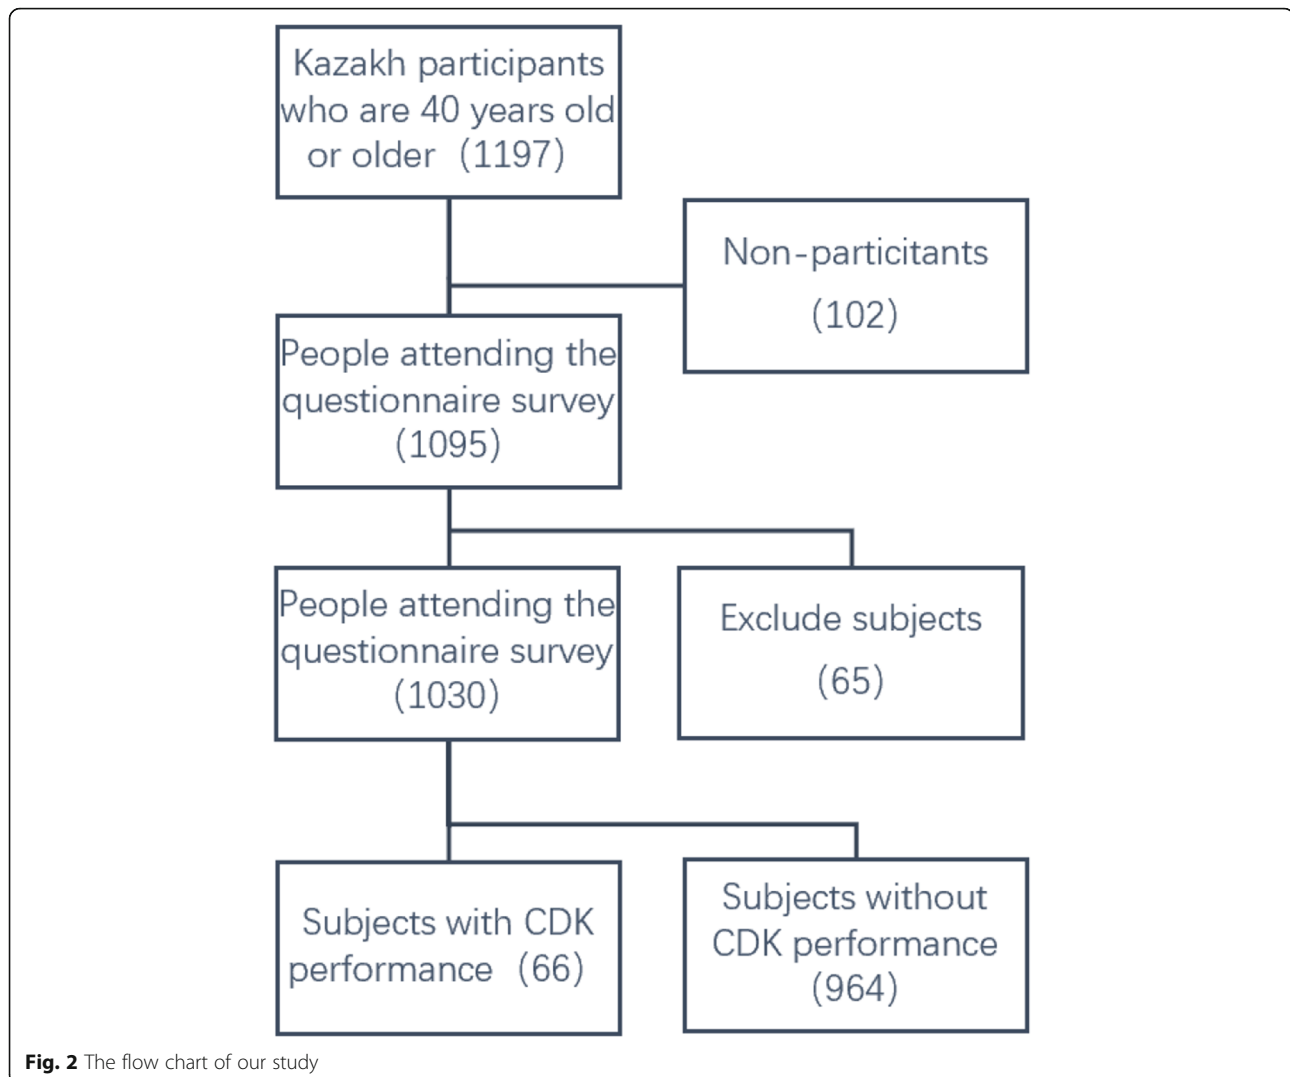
Kazakh participants who are 40 years old or older（1197)

Non-particitants (102)

People attending the questionnaire survey (1095)

People attending the questionnaire survey (1030)

Exclude subjects (65)

Subjects with CDK performance（66)

Subjects without CDK performance (964)

**Fig. 2** The flow chart of our study